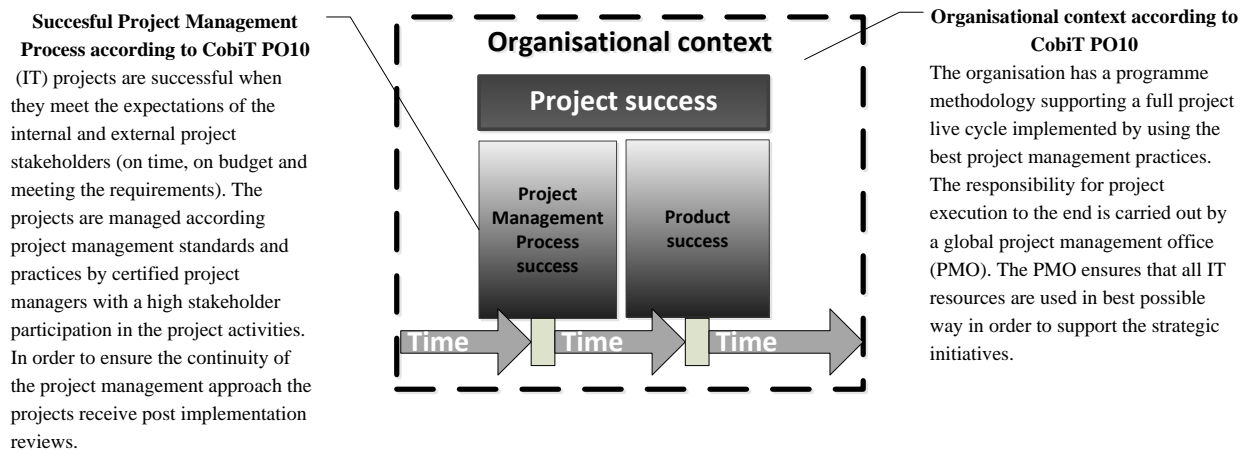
Succesful Project Management Process according to CobiT PO10

(IT) projects are successful when they meet the expectations of the internal and external project stakeholders (on time, on budget and meeting the requirements). The projects are managed according project management standards and practices by certified project managers with a high stakeholder participation in the project activities. In order to ensure the continuity of the project management approach the projects receive post implementation reviews.

Organisational context

Project success

Project Management Process success

Product success

Time

Time

Time

Organisational context according to CobiT PO10

The organisation has a programme methodology supporting a full project live cycle implemented by using the best project management practices. The responsibility for project execution to the end is carried out by a global project management office (PMO). The PMO ensures that all IT resources are used in best possible way in order to support the strategic initiatives.